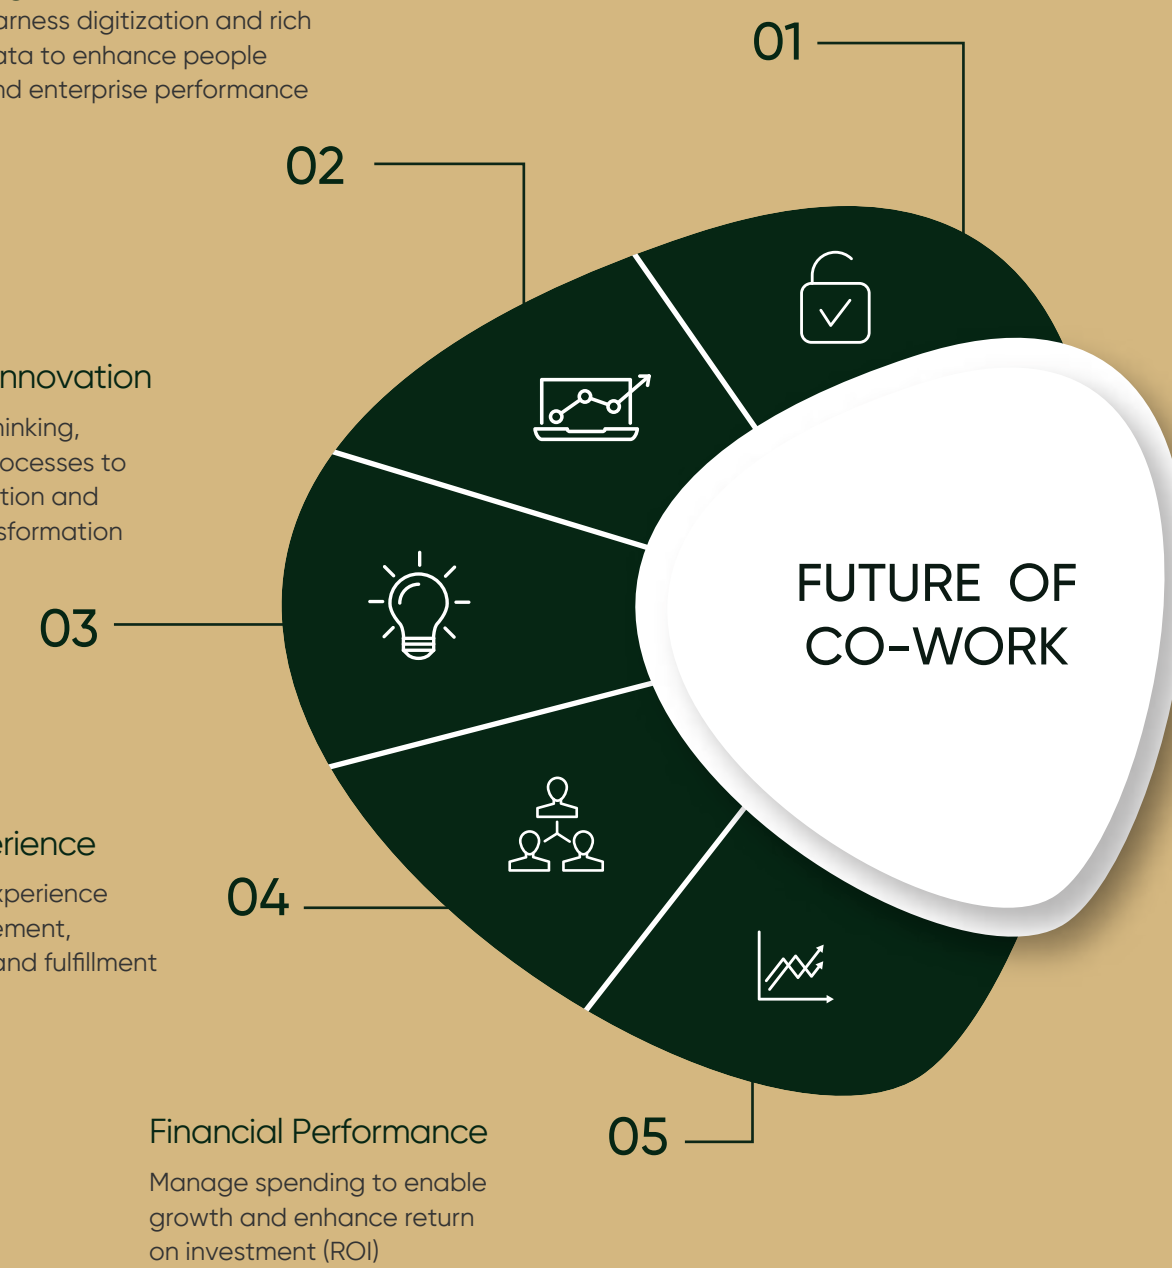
arness digitization and rich ata to enhance people nd enterprise performance

01

02

nnovation

hinking, ocesses to tion and sformation

03

FUTURE OF CO-WORK

erience

xperience ement, and fulfillment

04

Financial Performance

Manage spending to enable growth and enhance return on investment (ROI)

05